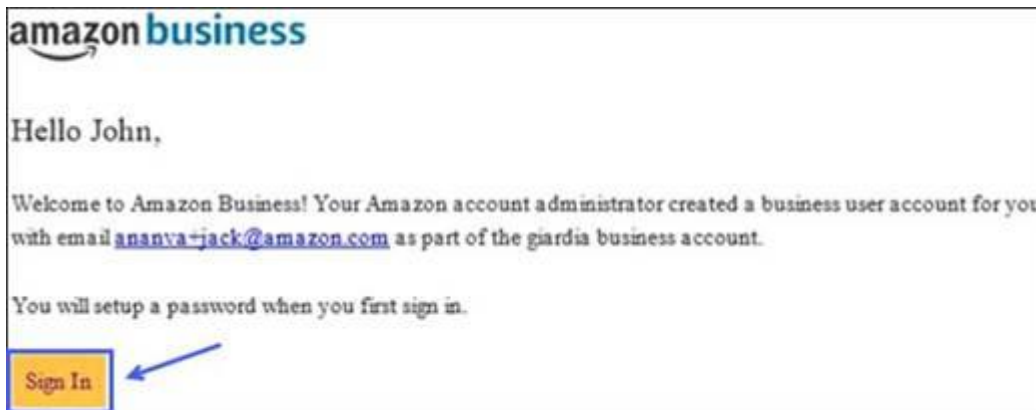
amazon business

Hello John,

Welcome to Amazon Business! Your Amazon account administrator created a business user account for you with email ananva+jack@amazon.com as part of the giardia business account.

You will setup a password when you first sign in.

Sign In